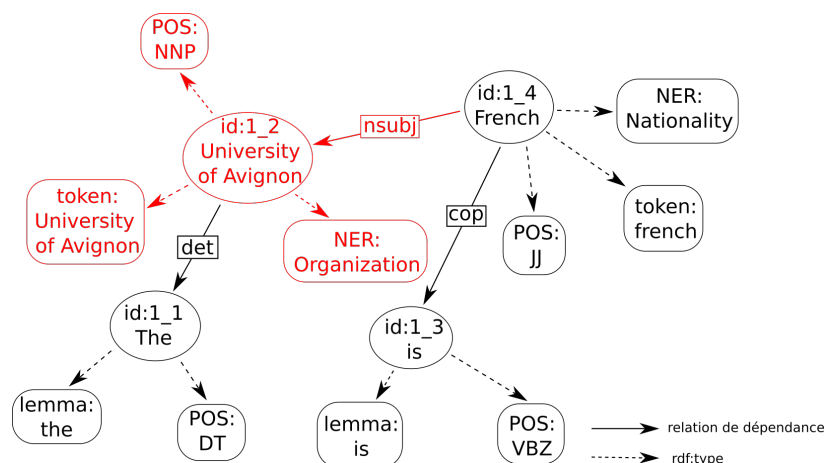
POS:
NNP

id:1_4
French

NER:
Nationality

nsubj

id:1_2
University
of Avignon

token:
University
of Avignon

NER:
Organization

cop

POS:
JJ

token:
french

det

id:1_1
The

id:1_3
is

lemma:
the

POS:
DT

lemma:
is

POS:
VBZ

relation de dépendance

rdf:type